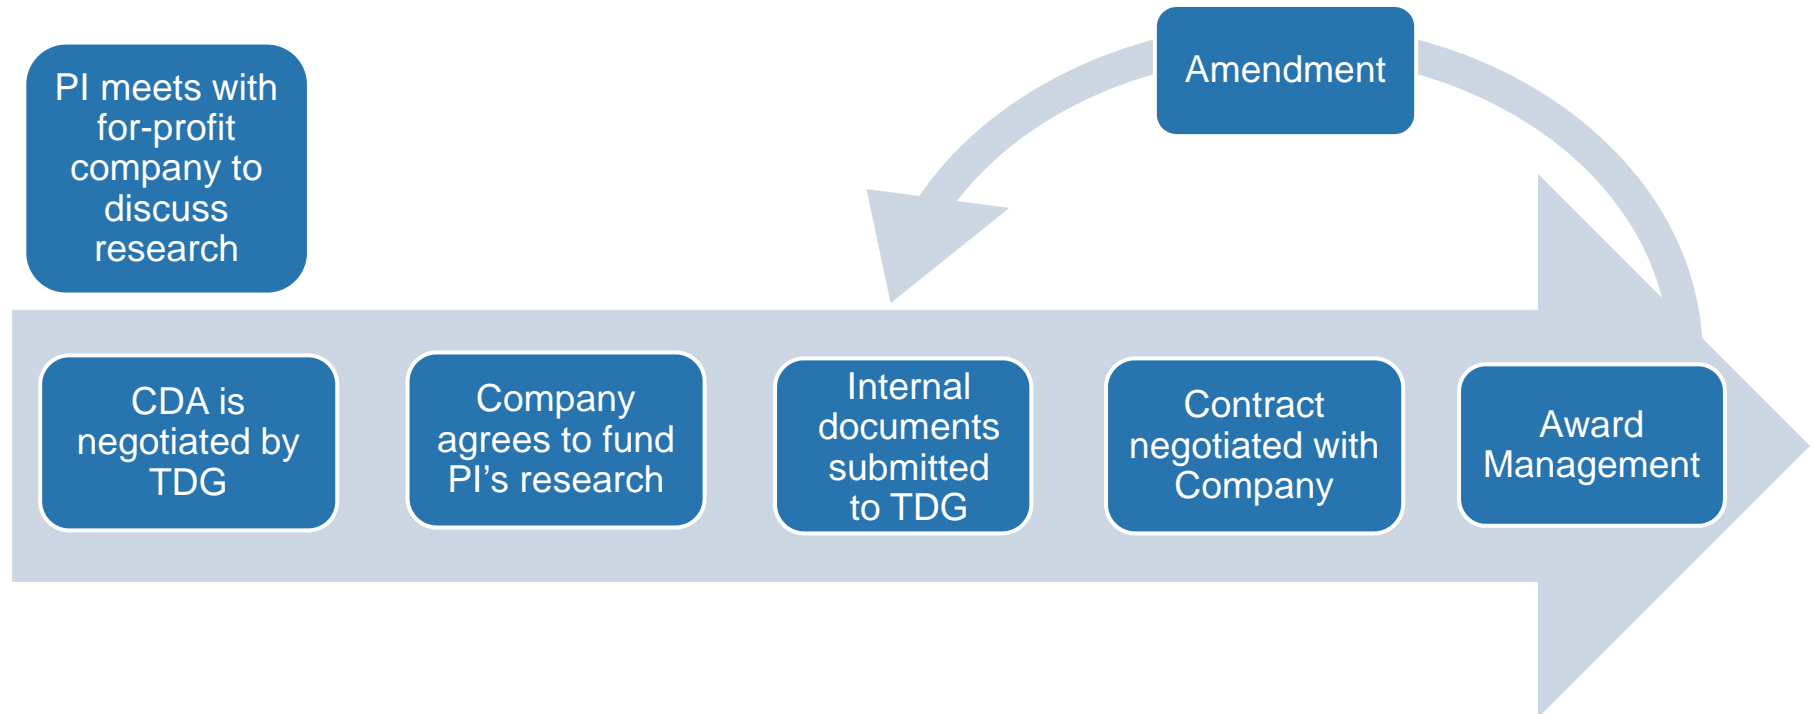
PI meets with for-profit company to discuss research

Amendment

CDA is negotiated by TDG

Company agrees to fund PI’s research

Internal documents submitted to TDG

Contract negotiated with Company

Award Management